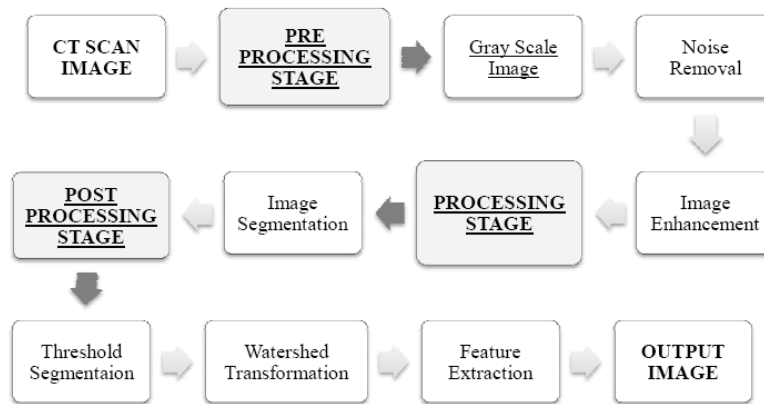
CT SCAN IMAGE

PRE PROCESSING STAGE

Gray Scale Image

Noise Removal

Image Enhancement

PROCESSING STAGE

Image Segmentation

POST PROCESSING STAGE

Threshold Segmentaion

Watershed Transformation

Feature Extraction

OUTPUT IMAGE